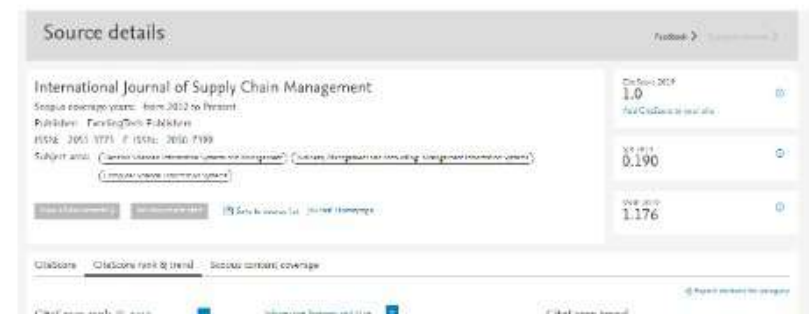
Source details

Feedback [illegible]

International Journal of Supply Chain Management

Scopus coverage years: from 2012 to Present

Publisher: ExcelingTech Publishers

ISSN: 2051-3771 E-ISSN: 2050-7399

Subject area: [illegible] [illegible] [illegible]

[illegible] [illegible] Save to source list Journal Homepage

CiteScore 2019
1.0
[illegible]

SJR 2019
0.190

SNIP 2019
1.176

Citations CiteScore rank & trend Scopus content coverage

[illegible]

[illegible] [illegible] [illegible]